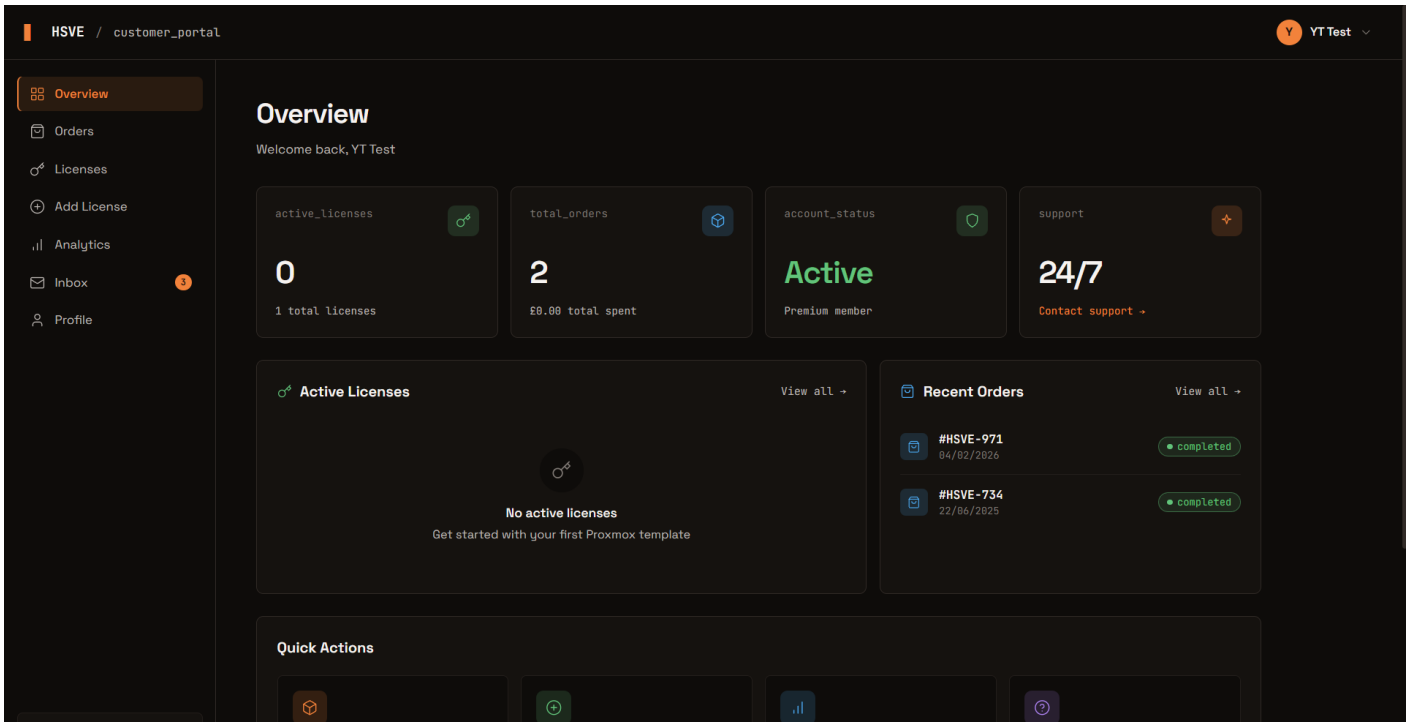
HSVE / customer_portal

Y YT Test

Overview
Orders
Licenses
Add License
Analytics
Inbox 3
Profile

Overview

Welcome back, YT Test

active_licenses
0
1 total licenses

total_orders
2
£0.00 total spent

account_status
Active
Premium member

support
24/7
Contact support →

Active Licenses
View all →

No active licenses
Get started with your first Proxmox template

Recent Orders
View all →

#HSVE-971
04/02/2026
completed

#HSVE-734
22/06/2025
completed

Quick Actions